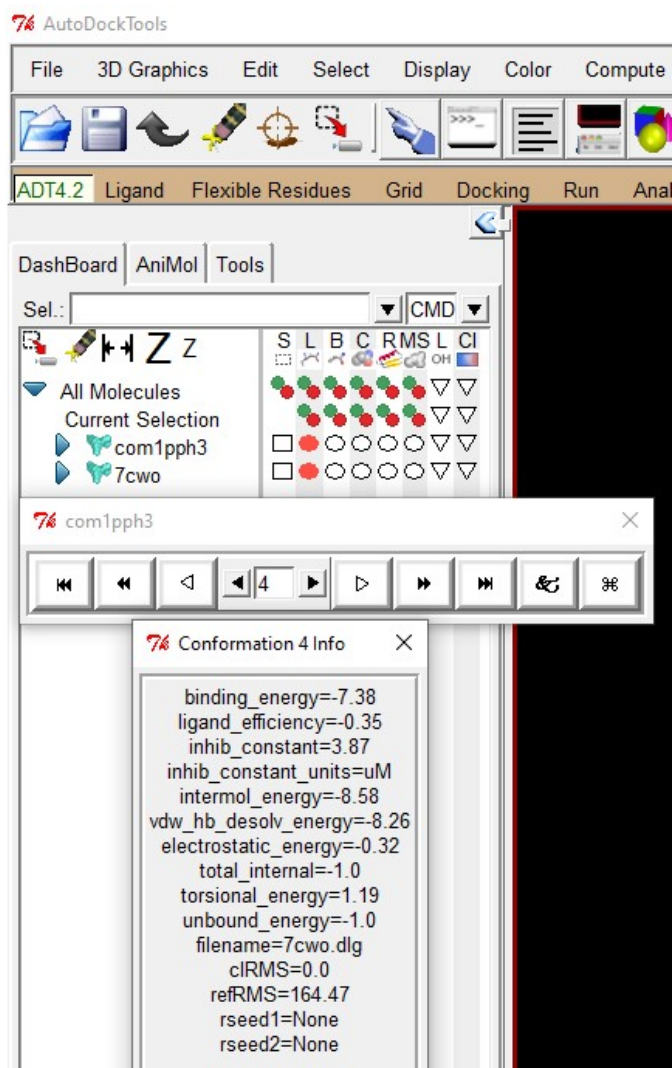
AutoDockTools

File 3D Graphics Edit Select Display Color Compute

ADT4.2 Ligand Flexible Residues Grid Docking Run Anal

DashBoard AniMol Tools

Sel.: CMD

Z Z

S L B C RMS L CI

OH

All Molecules
Current Selection
com1pph3
7cwo

com1pph3

4

Conformation 4 Info

binding_energy=-7.38
ligand_efficiency=-0.35
inhib_constant=3.87
inhib_constant_units=uM
intermol_energy=-8.58
vdw_hb_desolv_energy=-8.26
electrostatic_energy=-0.32
total_internal=-1.0
torsional_energy=1.19
unbound_energy=-1.0
filename=7cwo.dlg
clRMS=0.0
refRMS=164.47
rseed1=None
rseed2=None